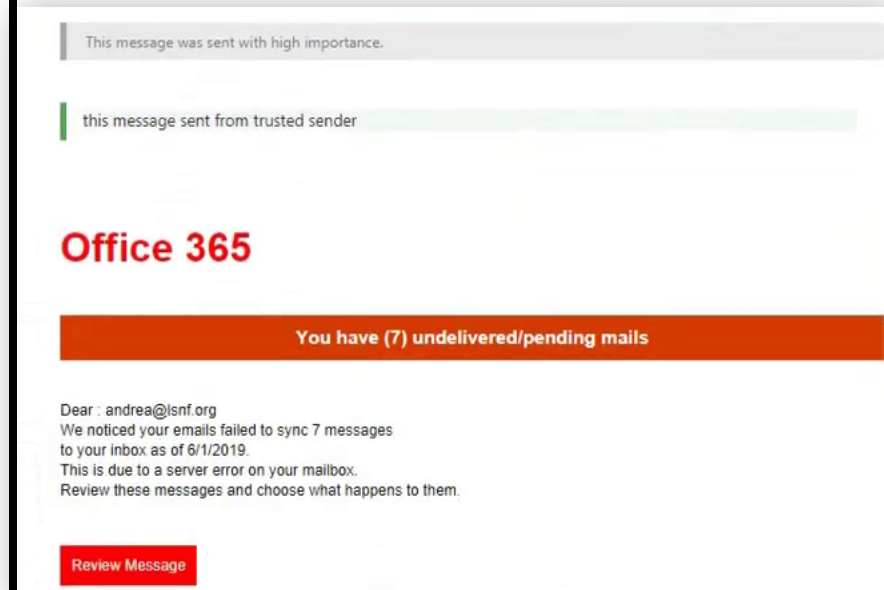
This message was sent with high importance.

this message sent from trusted sender

Office 365

You have (7) undelivered/pending mails

Dear : andrea@lsnf.org
We noticed your emails failed to sync 7 messages
to your inbox as of 6/1/2019.
This is due to a server error on your mailbox.
Review these messages and choose what happens to them.

Review Message